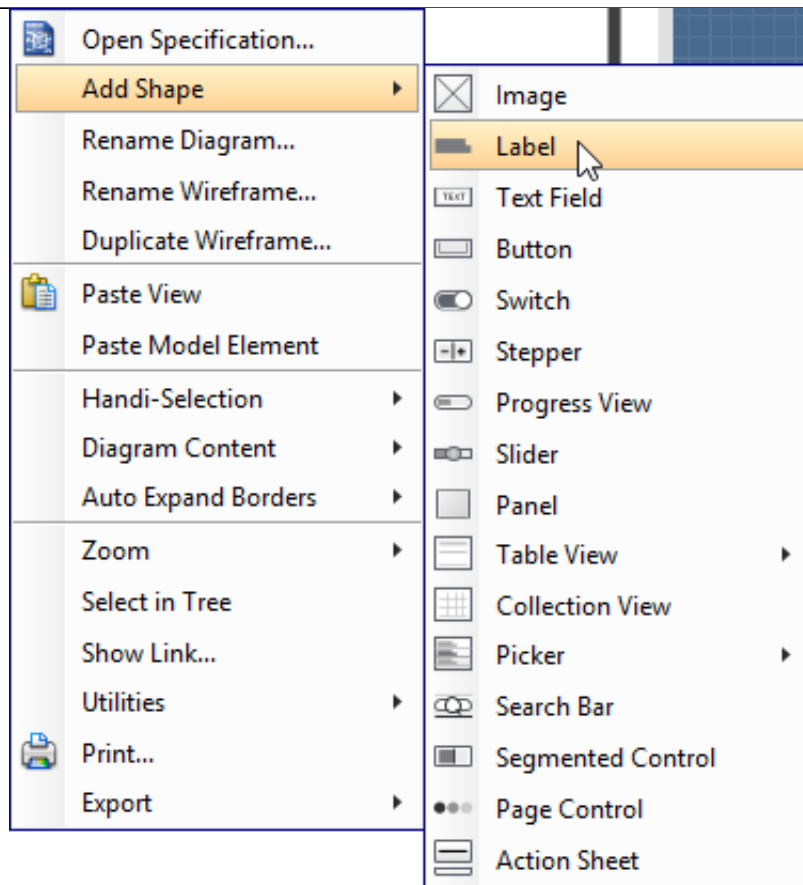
Open Specification...
Add Shape
Rename Diagram...
Rename Wireframe...
Duplicate Wireframe...
Paste View
Paste Model Element
Handi-Selection
Diagram Content
Auto Expand Borders
Zoom
Select in Tree
Show Link...
Utilities
Print...
Export

Image
Label
TEXT Text Field
Button
Switch
Stepper
Progress View
Slider
Panel
Table View
Collection View
Picker
Search Bar
Segmented Control
Page Control
Action Sheet